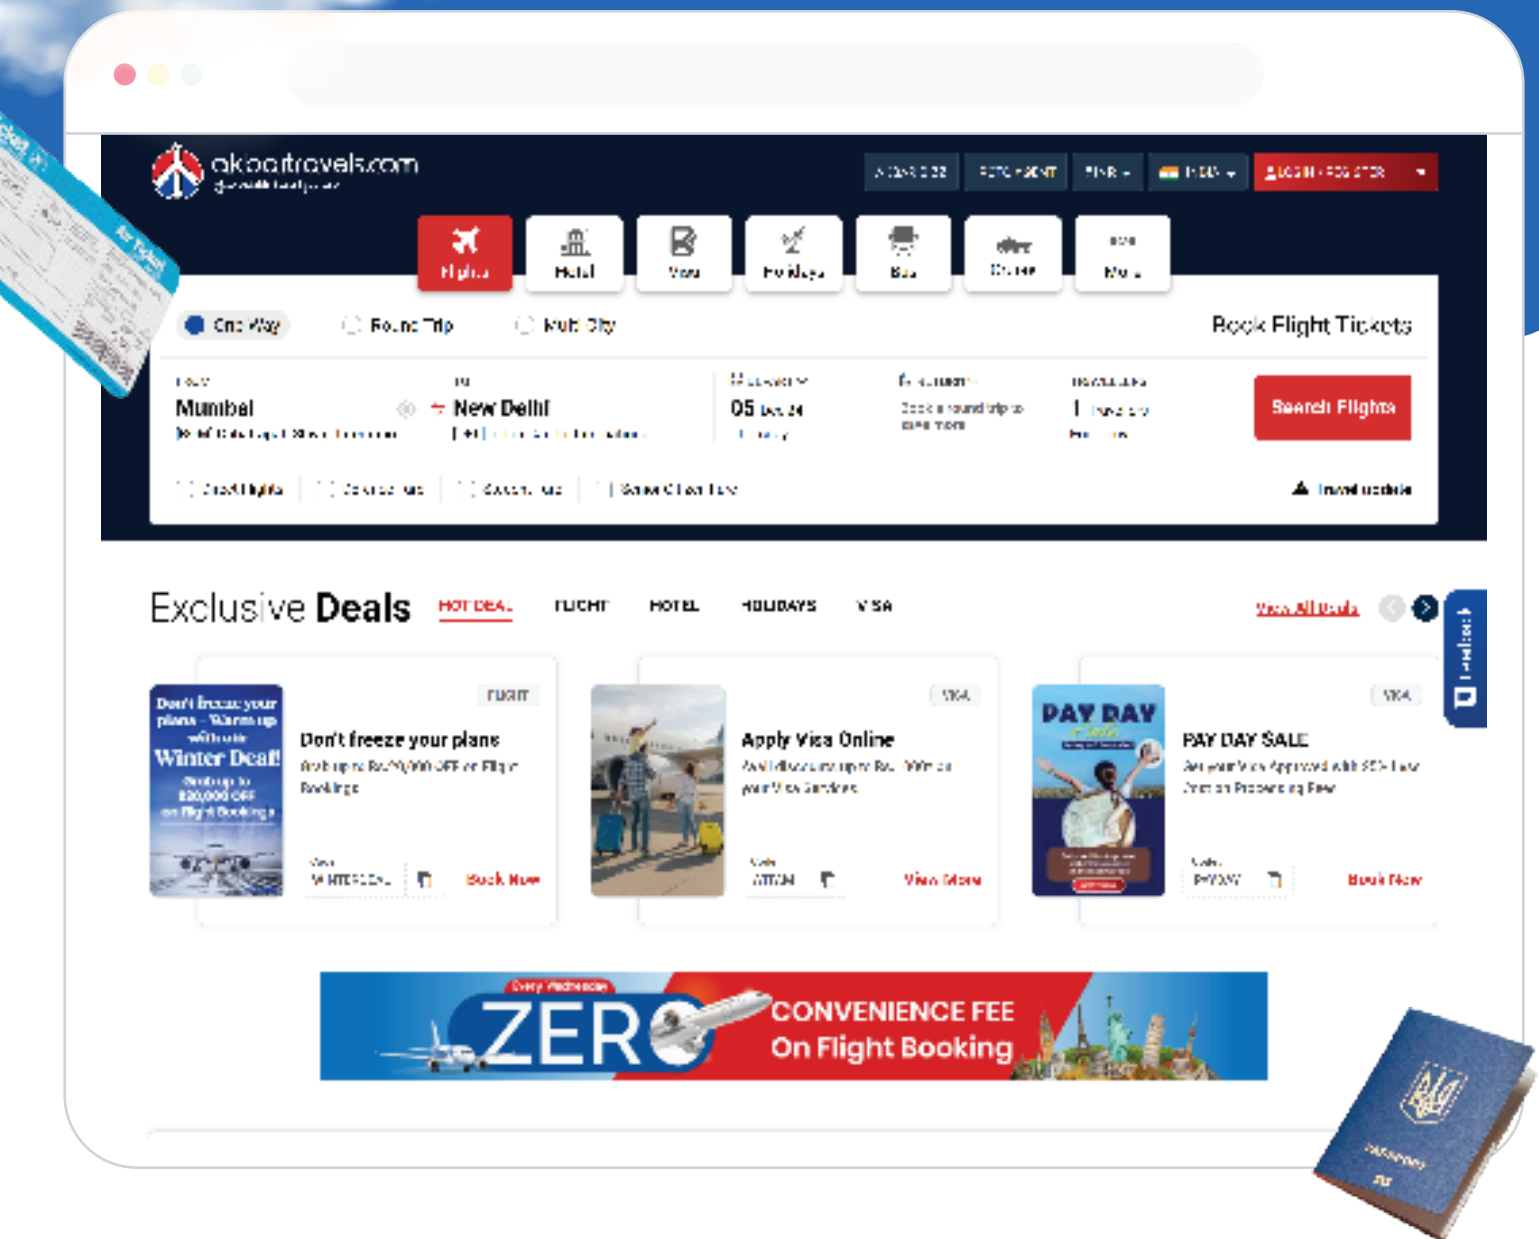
akbartravels.com

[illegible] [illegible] INR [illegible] LOGIN / REGISTER

Flights Hotel Visa Holidays Bus Cruise More

One Way Round Trip Multi City Book Flight Tickets

From
Mumbai
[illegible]

To
New Delhi
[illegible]

Departure
05 Dec 24

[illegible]

Travellers
1 Traveller

Search Flights

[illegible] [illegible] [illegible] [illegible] Travel update

Exclusive Deals HOT DEAL FLIGHT HOTEL HOLIDAYS VISA View All Deals

Feedback

Don't freeze your plans – Warm up with our Winter Deal! Grab up to ₹20,000 OFF on Flight Bookings

FLIGHT
Don't freeze your plans
Grab up to Rs.20,000 OFF on Flight Bookings
Code WINTERDEAL
Book Now

VISA
Apply Visa Online
Avail discounts upto Rs. 500 on your Visa Services
Code ATVISA
View More

PAY DAY Sale

VISA
PAY DAY SALE
Get your Visa Approved with 50% Less Cost on Processing Fees
Code PAYDAY
Book Now

Every Wednesday
ZERO CONVENIENCE FEE On Flight Booking

Air Ticket